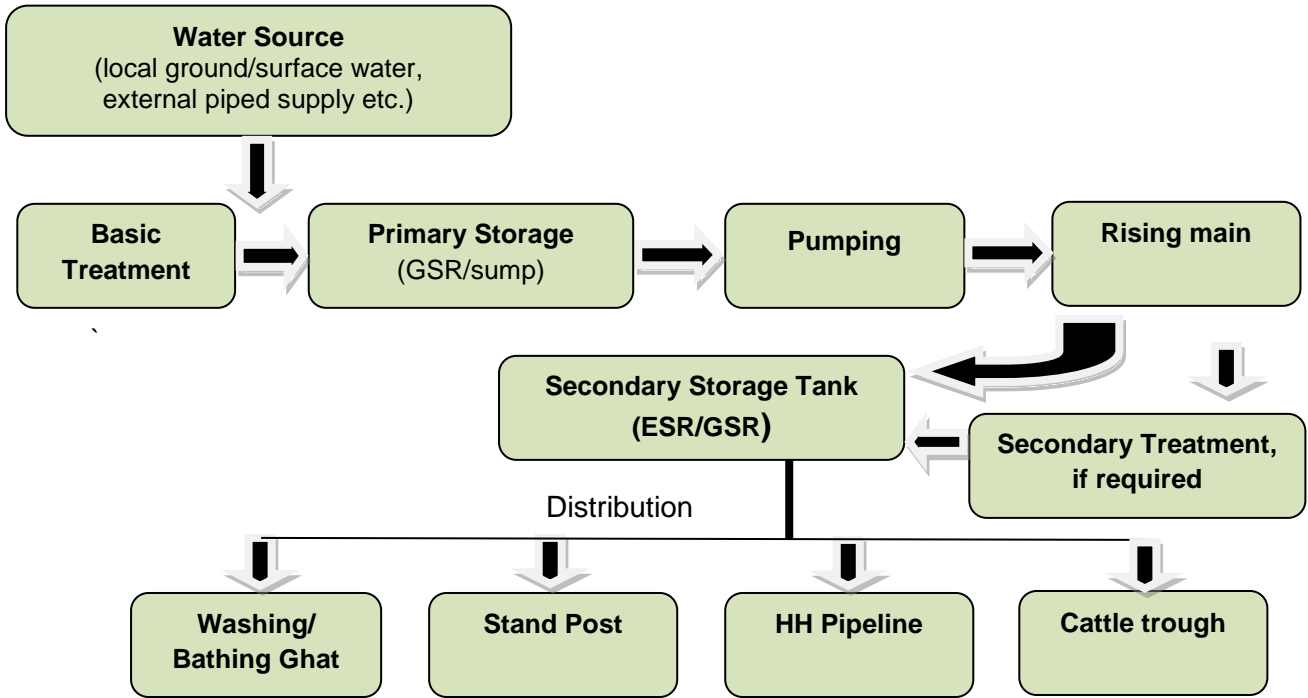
Water Source
(local ground/surface water, external piped supply etc.)

Basic Treatment

Primary Storage
(GSR/sump)

Pumping

Rising main

`

Secondary Storage Tank
(ESR/GSR)

Secondary Treatment, if required

Distribution

Washing/ Bathing Ghat

Stand Post

HH Pipeline

Cattle trough